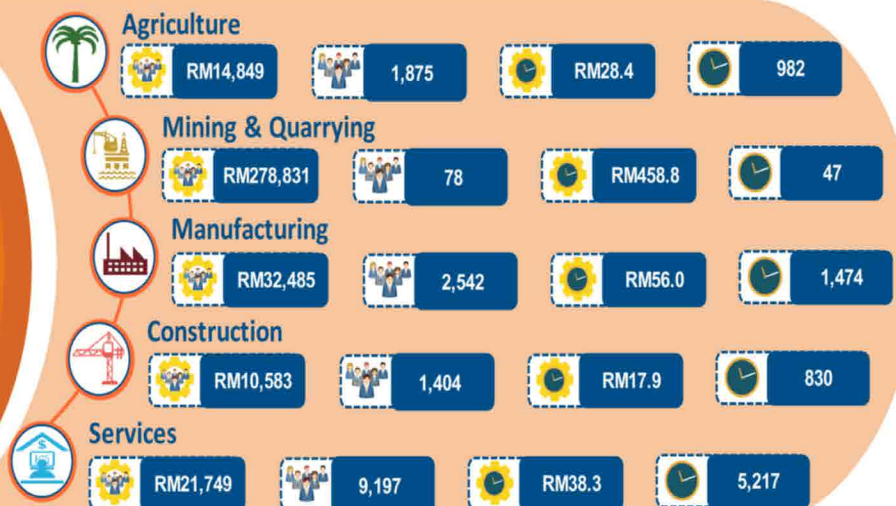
Agriculture
RM14,849
1,875
RM28.4
982

Mining & Quarrying
RM278,831
78
RM458.8
47

Manufacturing
RM32,485
2,542
RM56.0
1,474

Construction
RM10,583
1,404
RM17.9
830

Services
RM21,749
9,197
RM38.3
5,217